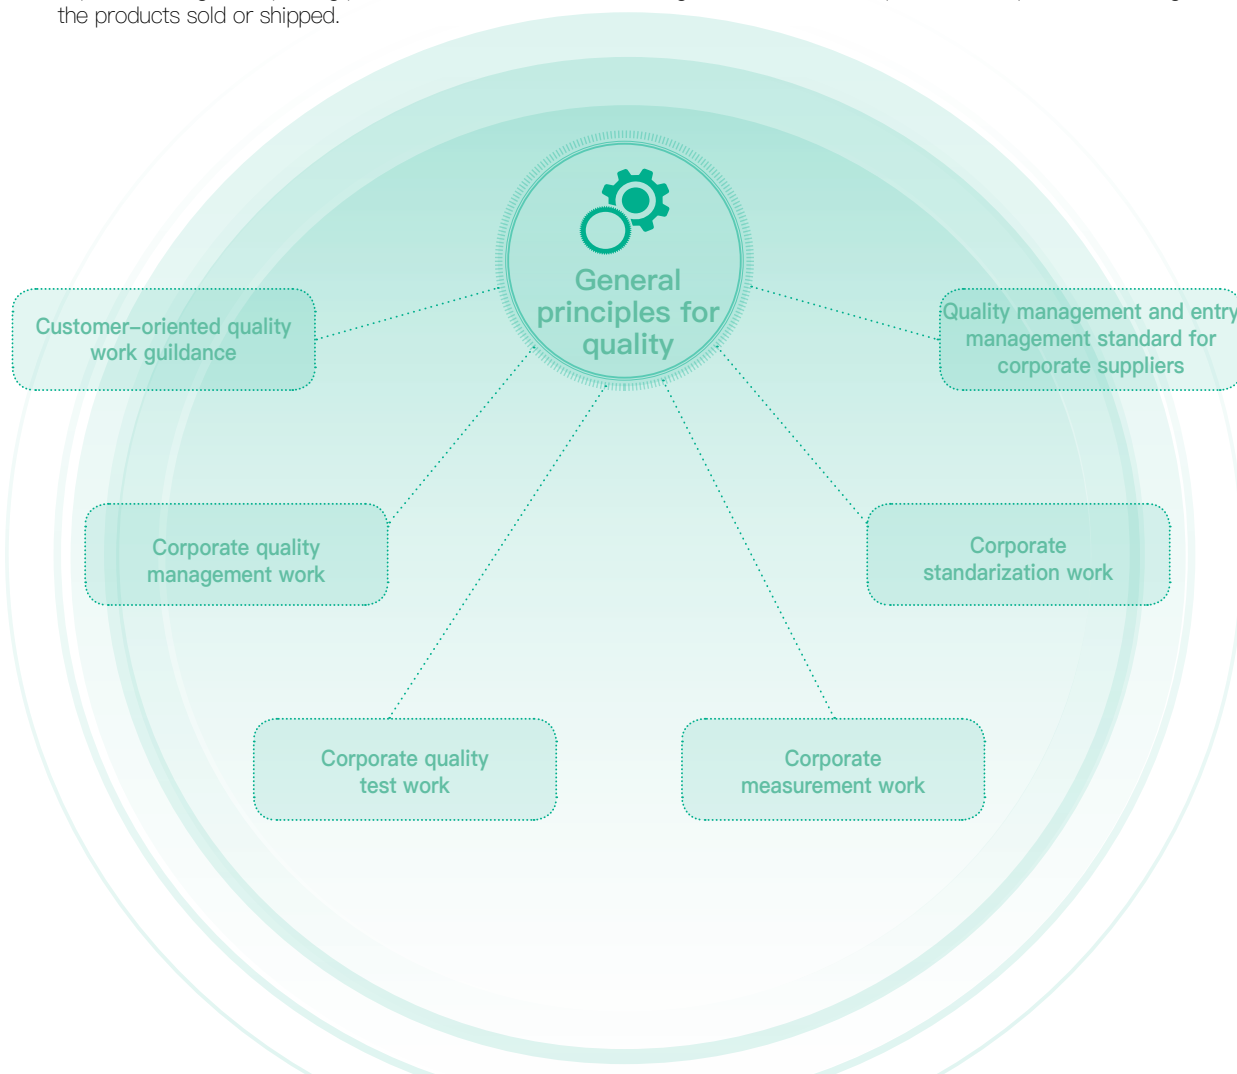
the products sold or shipped.

General principles for quality

Customer–oriented quality work guildance

Quality management and entry management standard for corporate suppliers

Corporate quality management work

Corporate standarization work

Corporate quality test work

Corporate measurement work